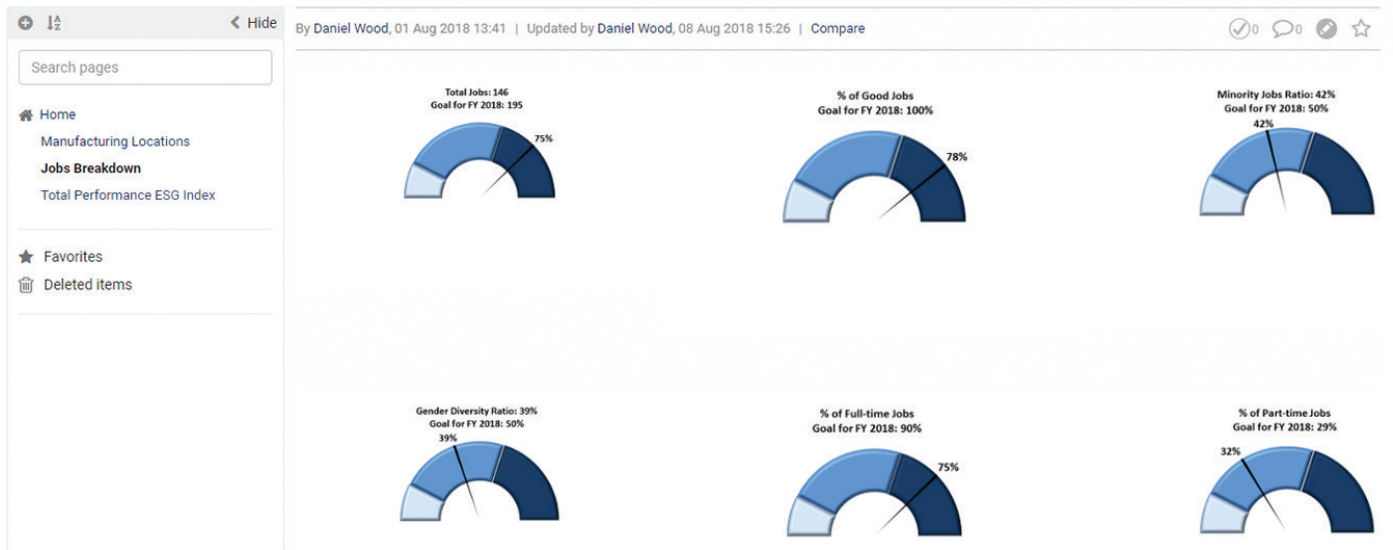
Hide

Search pages

Home

Manufacturing Locations

Jobs Breakdown

Total Performance ESG Index

Favorites

Deleted items

By Daniel Wood, 01 Aug 2018 13:41 | Updated by Daniel Wood, 08 Aug 2018 15:26 | Compare

0 0

Total Jobs: 146
Goal for FY 2018: 195

75%

% of Good Jobs
Goal for FY 2018: 100%

78%

Minority Jobs Ratio: 42%
Goal for FY 2018: 50%

42%

Gender Diversity Ratio: 39%
Goal for FY 2018: 50%

39%

% of Full-time Jobs
Goal for FY 2018: 90%

75%

% of Part-time Jobs
Goal for FY 2018: 29%

32%